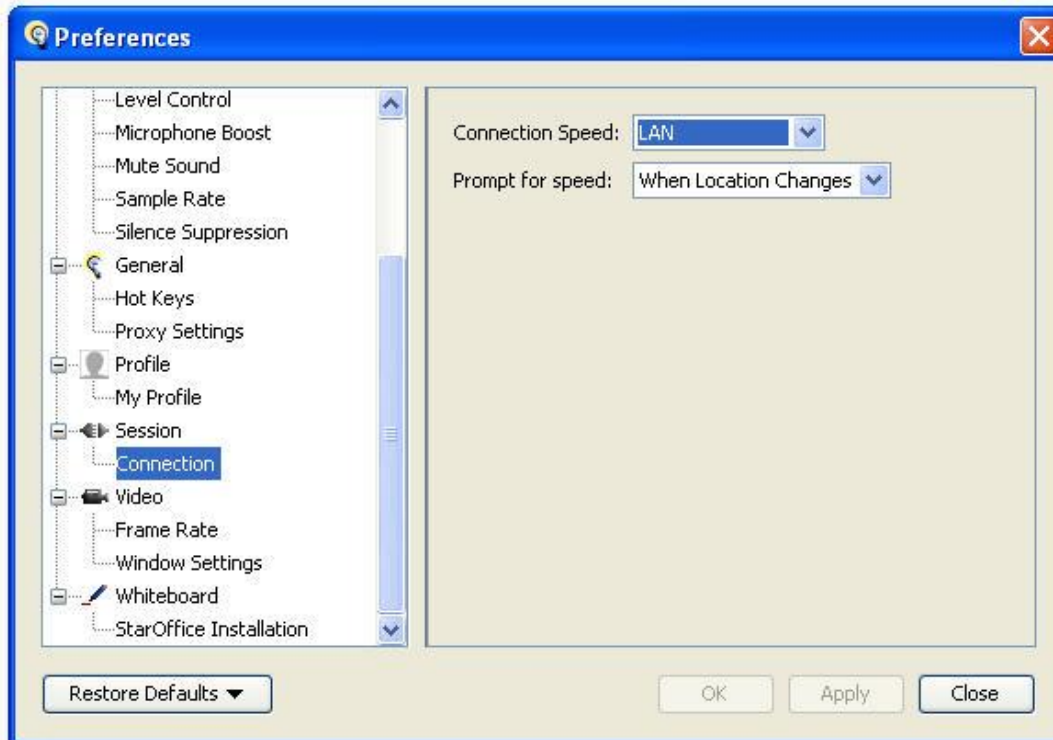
Preferences

Level Control
Microphone Boost
Mute Sound
Sample Rate
Silence Suppression
General
Hot Keys
Proxy Settings
Profile
My Profile
Session
Connection
Video
Frame Rate
Window Settings
Whiteboard
StarOffice Installation

Connection Speed: LAN
Prompt for speed: When Location Changes

Restore Defaults
OK
Apply
Close